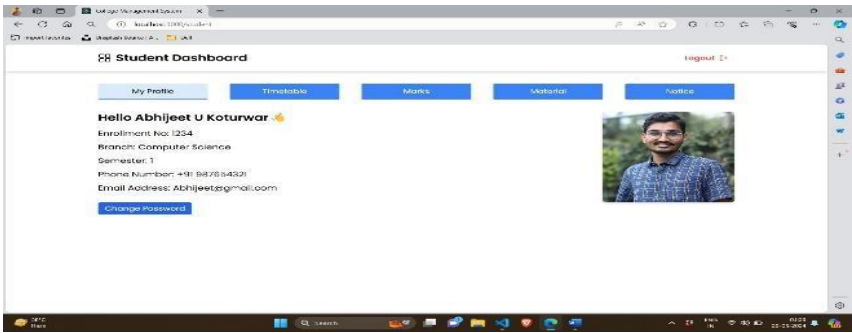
College Management System

localhost:3000/student

Student Dashboard

Logout

My Profile

Timetable

Marks

Material

Notice

Hello Abhijeet U Koturwar

Enrollment No: 1234

Branch: Computer Science

Semester: 1

Phone Number: +91 9876543210

Email Address: Abhijeet@gmail.com

Change Password

Search